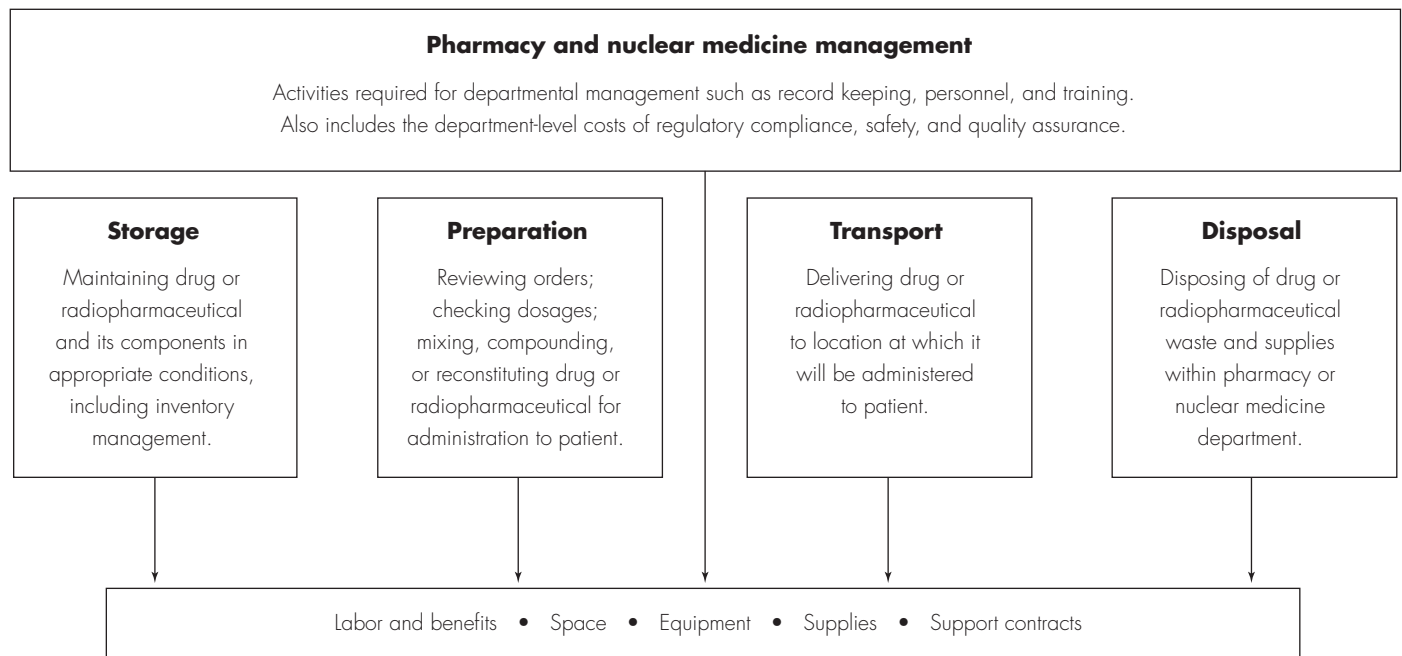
**Pharmacy and nuclear medicine management**

Activities required for departmental management such as record keeping, personnel, and training. Also includes the department-level costs of regulatory compliance, safety, and quality assurance.

**Storage**

Maintaining drug or radiopharmaceutical and its components in appropriate conditions, including inventory management.

**Preparation**

Reviewing orders; checking dosages; mixing, compounding, or reconstituting drug or radiopharmaceutical for administration to patient.

**Transport**

Delivering drug or radiopharmaceutical to location at which it will be administered to patient.

**Disposal**

Disposing of drug or radiopharmaceutical waste and supplies within pharmacy or nuclear medicine department.

Labor and benefits • Space • Equipment • Supplies • Support contracts